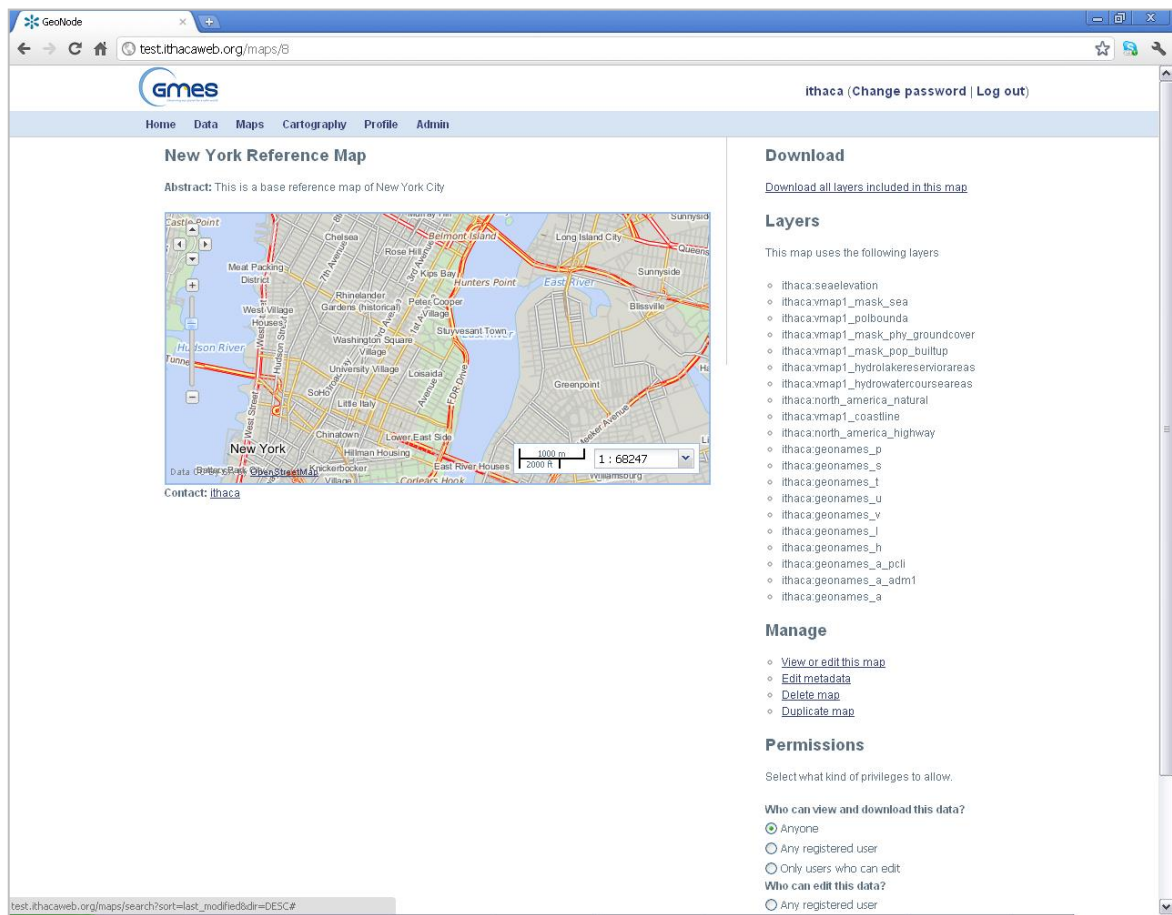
GeoNode

test.ithacaweb.org/maps/8

GMES

ithaca (Change password | Log out)

Home Data Maps Cartography Profile Admin

New York Reference Map

Abstract: This is a base reference map of New York City

Castle Point
Chelsea
Rose Hill
Belmont Island
Long Island City
Queens
Sunnyside
Meat Packing District
Kips Bay
Hunters Point
East River
Sunnyside
West Village
Houses
Rhinelander Gardens (historical)
Peter Cooper Village
Blissville
Hudson River
Stuyvesant Town
Washington Square Village
University Village
Loisaida
SoHo
Greenpoint
Little Italy
Chinatown
Lower East Side
New York
Hillman Housing
Knickerbocker Village
East River Houses
Corlears Hook
Williamsburg
Data CC-By-SA by OpenStreetMap
1000 m
2000 ft
1 : 68247

Contact: ithaca

Download

Download all layers included in this map

Layers

This map uses the following layers

ithaca:seaelevation
ithaca:vmap1_mask_sea
ithaca:vmap1_polbounda
ithaca:vmap1_mask_phy_groundcover
ithaca:vmap1_mask_pop_builtup
ithaca:vmap1_hydrolakereserviorareas
ithaca:vmap1_hydrowatercourseareas
ithaca:north_america_natural
ithaca:vmap1_coastline
ithaca:north_america_highway
ithaca:geonames_p
ithaca:geonames_s
ithaca:geonames_t
ithaca:geonames_u
ithaca:geonames_v
ithaca:geonames_l
ithaca:geonames_h
ithaca:geonames_a_pcli
ithaca:geonames_a_adm1
ithaca:geonames_a

Manage

View or edit this map
Edit metadata
Delete map
Duplicate map

Permissions

Select what kind of privileges to allow.

Who can view and download this data?
Anyone
Any registered user
Only users who can edit
Who can edit this data?
Any registered user

test.ithacaweb.org/maps/search?sort=last_modified&dir=DESC#